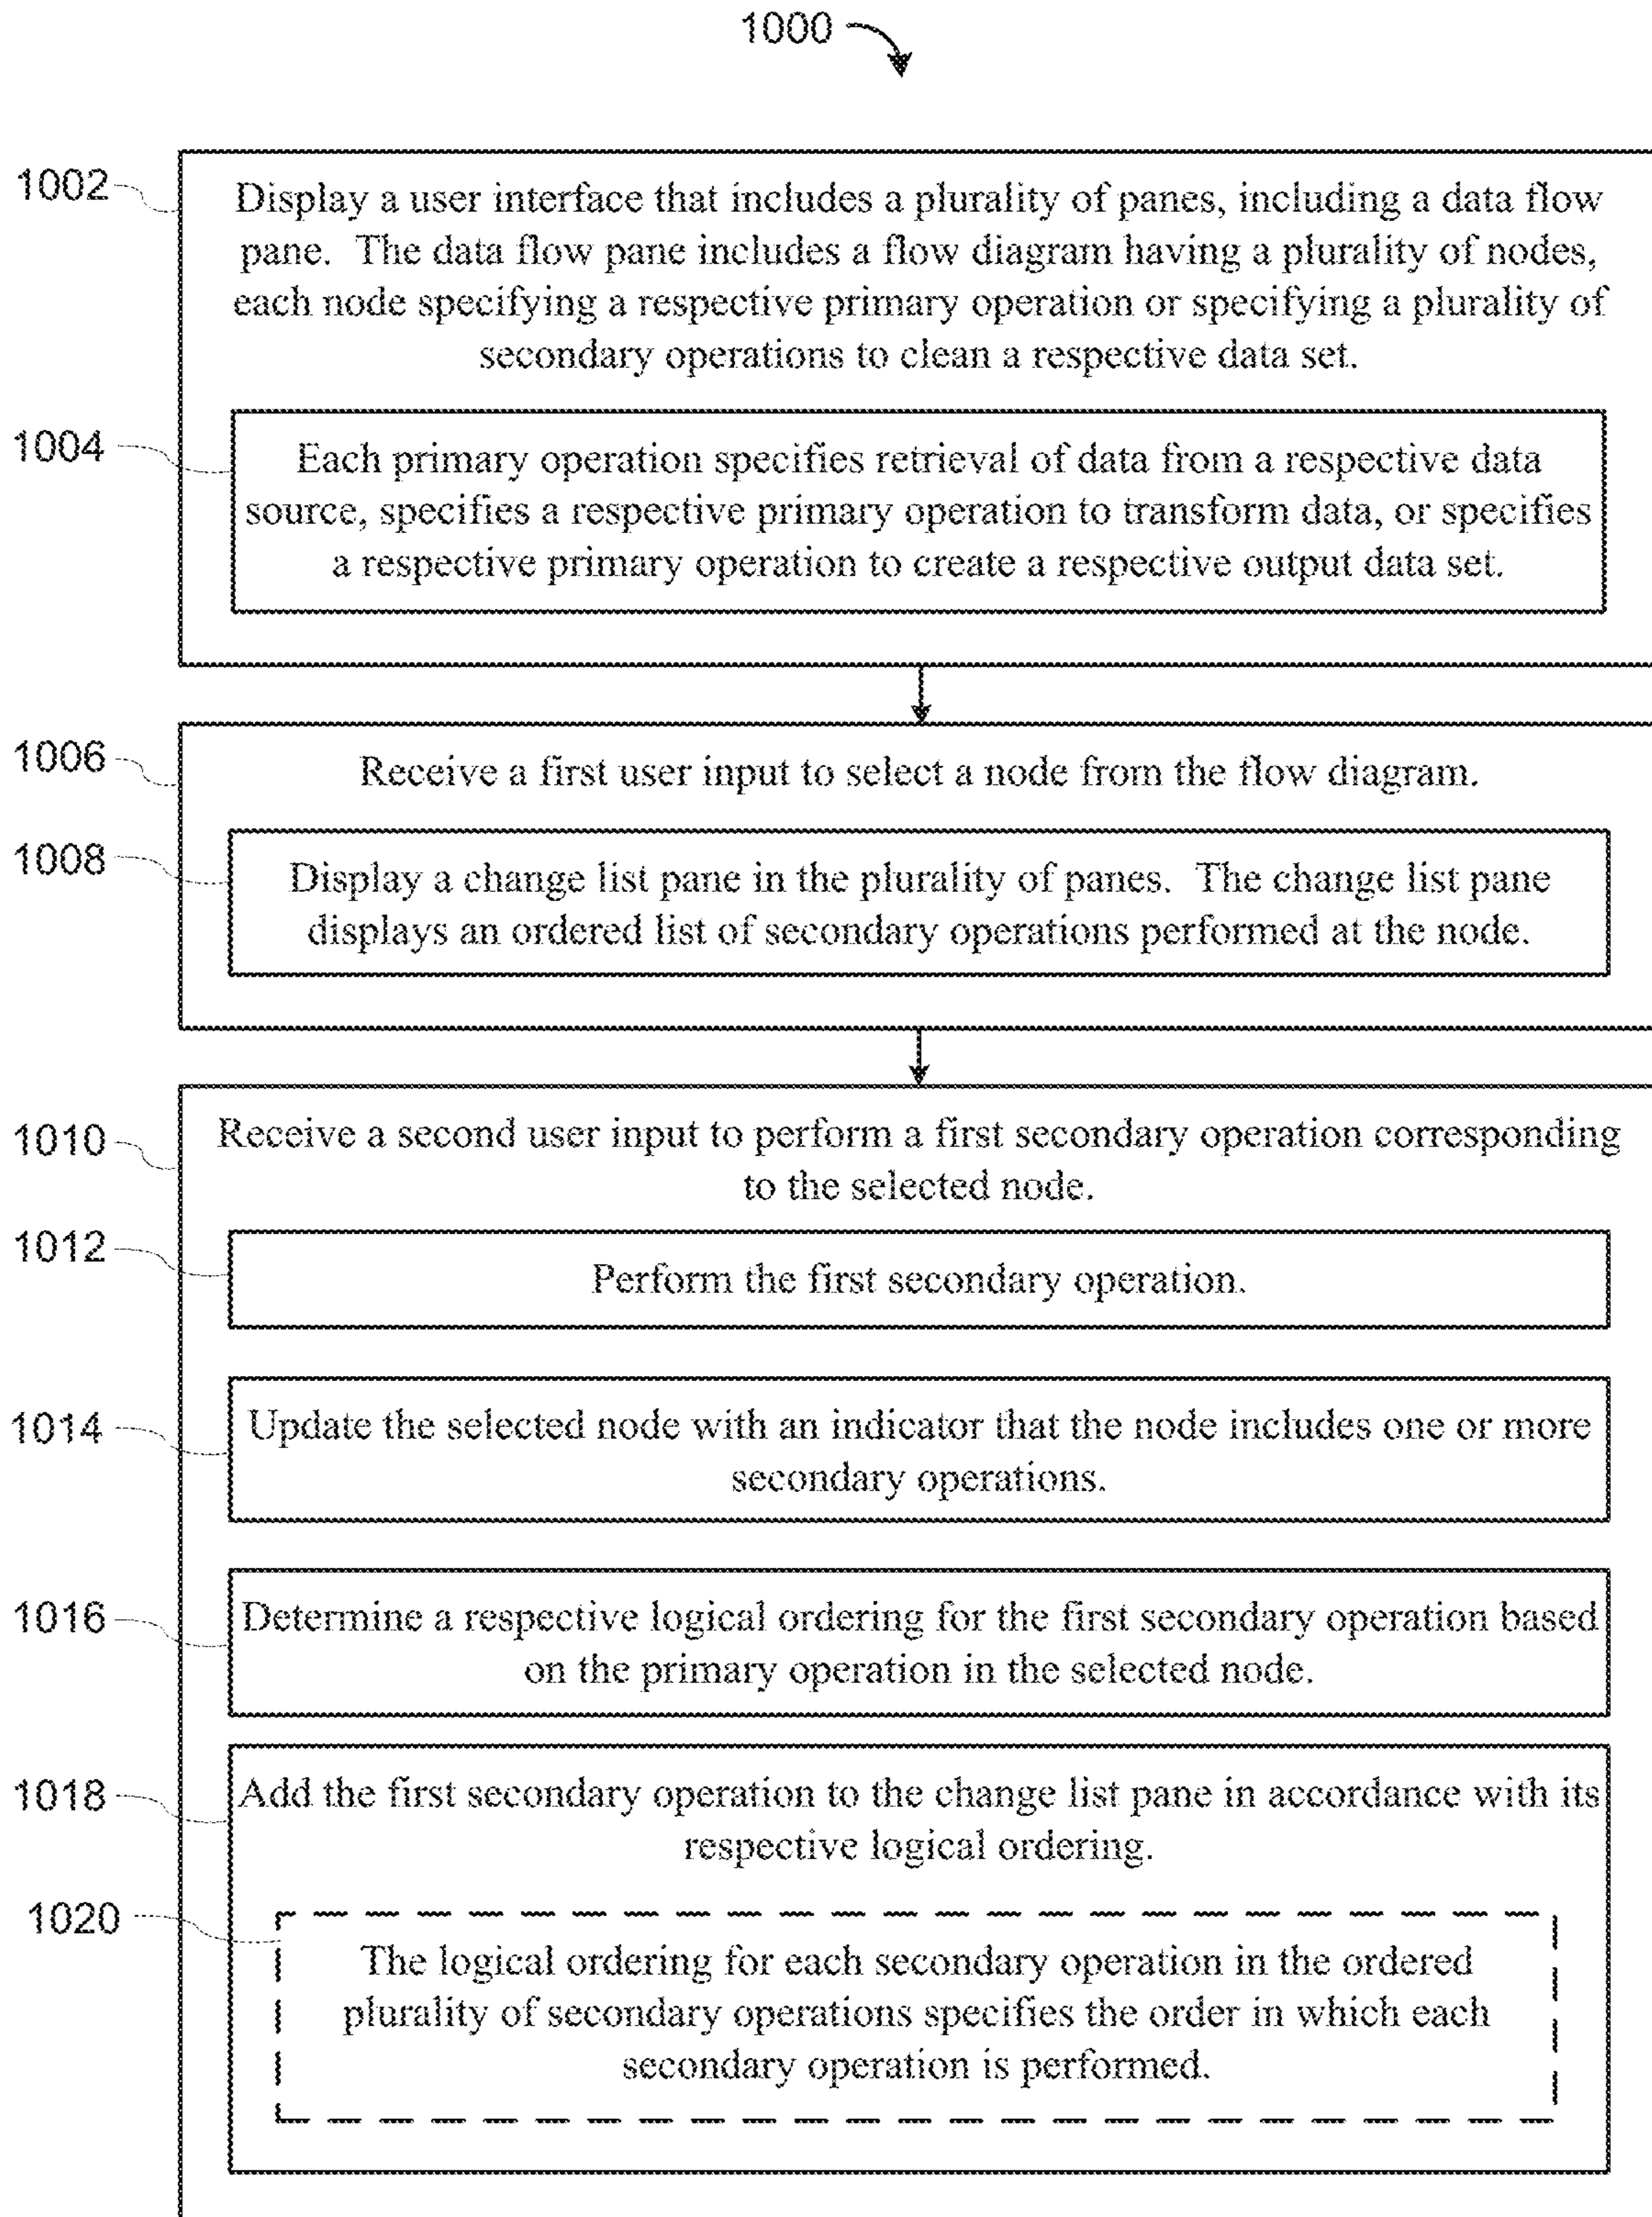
1000

1002

Display a user interface that includes a plurality of panes, including a data flow pane. The data flow pane includes a flow diagram having a plurality of nodes, each node specifying a respective primary operation or specifying a plurality of secondary operations to clean a respective data set.

1004

Each primary operation specifies retrieval of data from a respective data source, specifies a respective primary operation to transform data, or specifies a respective primary operation to create a respective output data set.

1006

Receive a first user input to select a node from the flow diagram.

1008

Display a change list pane in the plurality of panes. The change list pane displays an ordered list of secondary operations performed at the node.

1010

Receive a second user input to perform a first secondary operation corresponding to the selected node.

1012

Perform the first secondary operation.

1014

Update the selected node with an indicator that the node includes one or more secondary operations.

1016

Determine a respective logical ordering for the first secondary operation based on the primary operation in the selected node.

1018

Add the first secondary operation to the change list pane in accordance with its respective logical ordering.

1020

The logical ordering for each secondary operation in the ordered plurality of secondary operations specifies the order in which each secondary operation is performed.